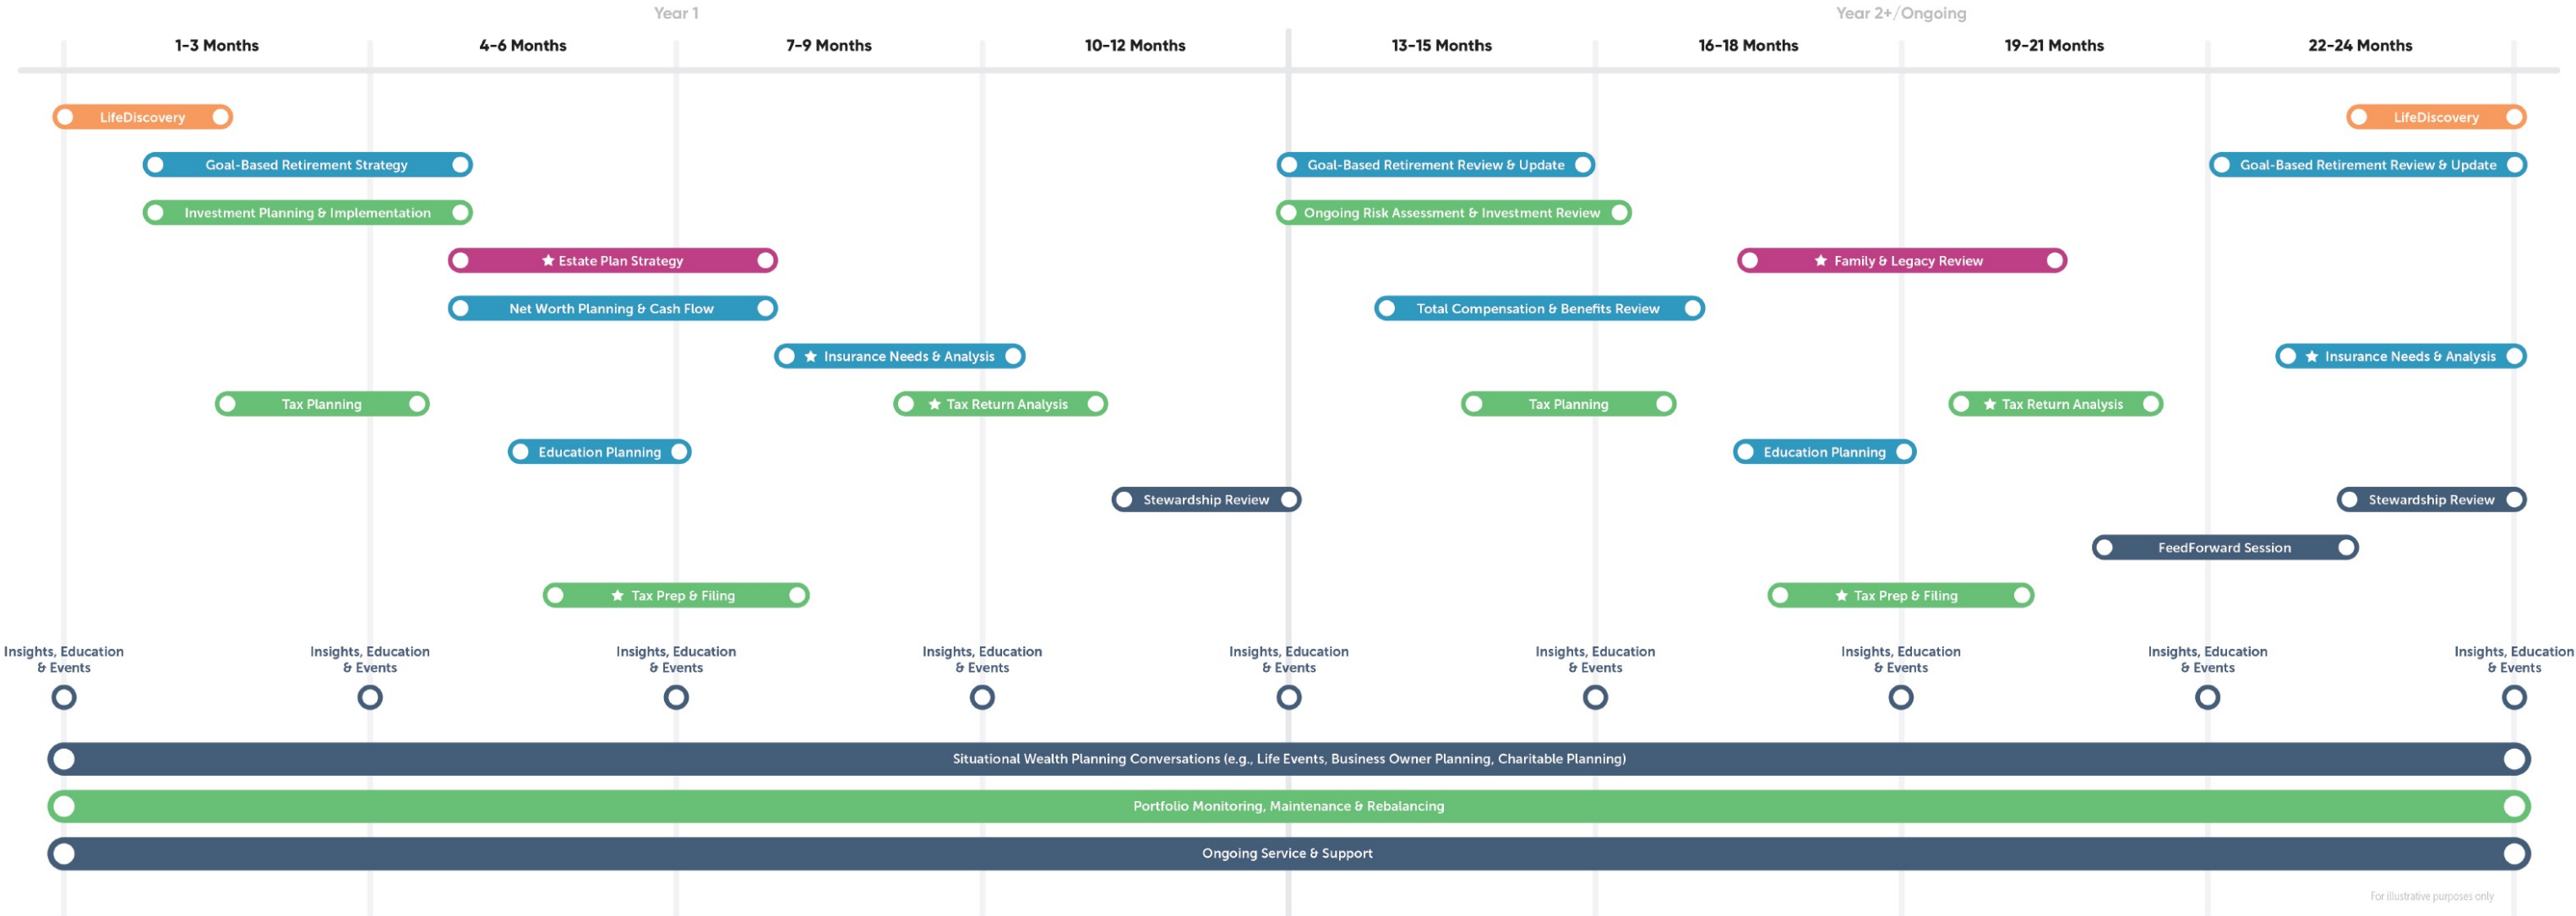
Year 1

Year 2+/Ongoing

1-3 Months
4-6 Months
7-9 Months
10-12 Months
13-15 Months
16-18 Months
19-21 Months
22-24 Months

LifeDiscovery
LifeDiscovery
Goal-Based Retirement Strategy
Goal-Based Retirement Review & Update
Goal-Based Retirement Review & Update
Investment Planning & Implementation
Ongoing Risk Assessment & Investment Review
★ Estate Plan Strategy
★ Family & Legacy Review
Net Worth Planning & Cash Flow
Total Compensation & Benefits Review
★ Insurance Needs & Analysis
★ Insurance Needs & Analysis
Tax Planning
★ Tax Return Analysis
Tax Planning
★ Tax Return Analysis
Education Planning
Education Planning
Stewardship Review
Stewardship Review
FeedForward Session
★ Tax Prep & Filing
★ Tax Prep & Filing

Insights, Education & Events
Insights, Education & Events
Insights, Education & Events
Insights, Education & Events
Insights, Education & Events
Insights, Education & Events
Insights, Education & Events
Insights, Education & Events
Insights, Education & Events

Situational Wealth Planning Conversations (e.g., Life Events, Business Owner Planning, Charitable Planning)
Portfolio Monitoring, Maintenance & Rebalancing
Ongoing Service & Support

For illustrative purposes only